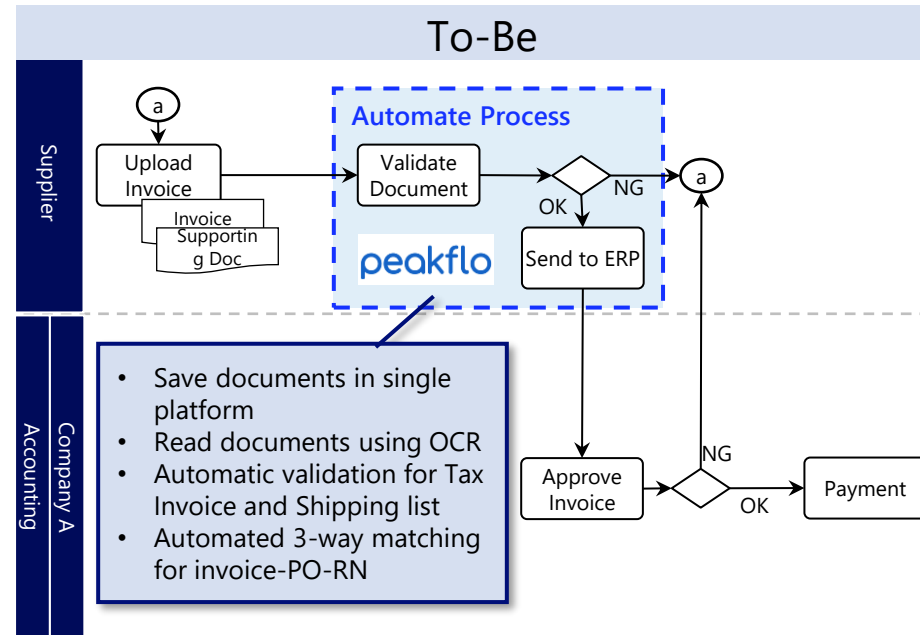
To-Be

Supplier

a

Upload Invoice

Invoice

Supporting Doc

Automate Process

Validate Document

NG

a

OK

Send to ERP

peakflo

Company A Accounting

- Save documents in single platform
- Read documents using OCR
- Automatic validation for Tax Invoice and Shipping list
- Automated 3-way matching for invoice-PO-RN

Approve Invoice

NG

OK

Payment